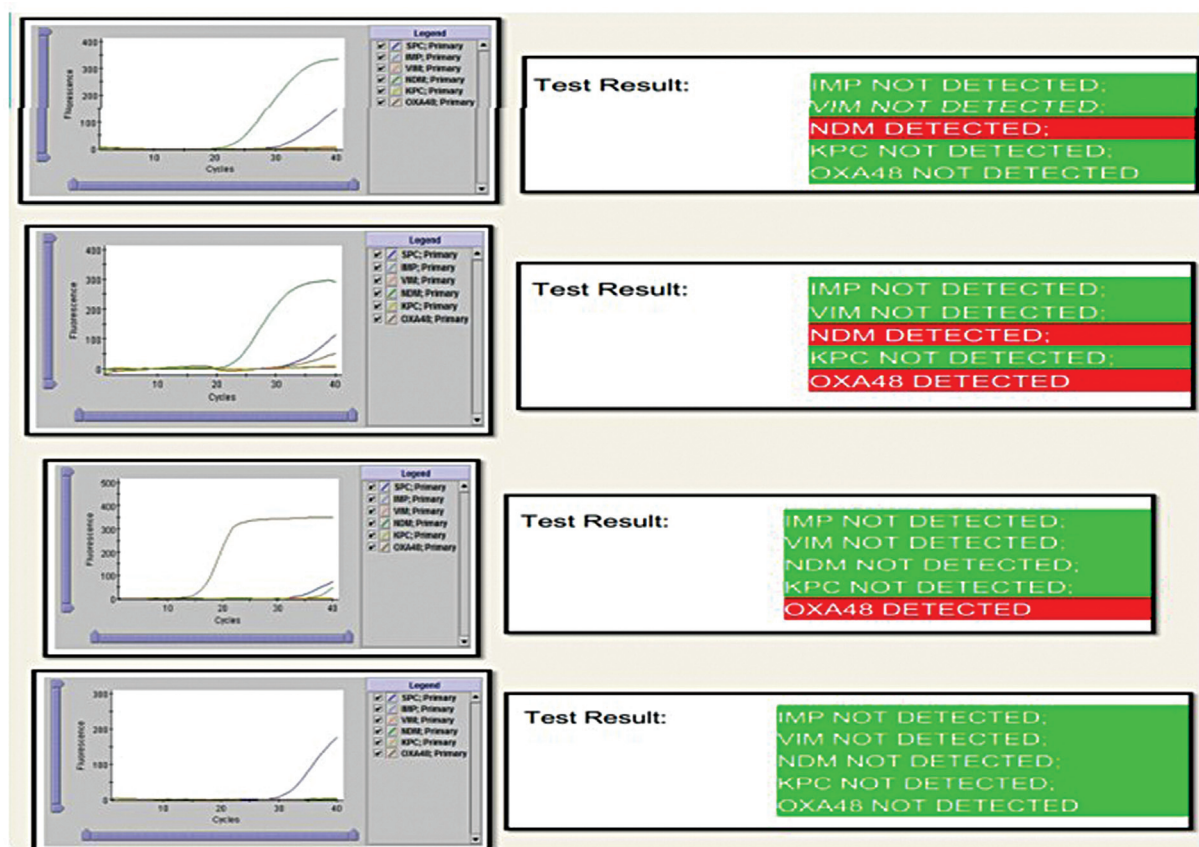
400
300
200
100
0
Fluorescence
10
20
30
40
Cycles

Legend
SPC; Primary
IMP; Primary
VIM; Primary
NDM; Primary
KPC; Primary
OXA48; Primary

Test Result:
IMP NOT DETECTED;
VIM NOT DETECTED;
NDM DETECTED;
KPC NOT DETECTED;
OXA48 NOT DETECTED

400
300
200
100
0
Fluorescence
10
20
30
40
Cycles

Legend
SPC; Primary
IMP; Primary
VIM; Primary
NDM; Primary
KPC; Primary
OXA48; Primary

Test Result:
IMP NOT DETECTED;
VIM NOT DETECTED;
NDM DETECTED;
KPC NOT DETECTED;
OXA48 DETECTED

500
400
300
200
100
0
Fluorescence
10
20
30
40
Cycles

Legend
SPC; Primary
IMP; Primary
VIM; Primary
NDM; Primary
KPC; Primary
OXA48; Primary

Test Result:
IMP NOT DETECTED;
VIM NOT DETECTED;
NDM NOT DETECTED;
KPC NOT DETECTED;
OXA48 DETECTED

300
200
100
0
Fluorescence
10
20
30
40
Cycles

Legend
SPC; Primary
IMP; Primary
VIM; Primary
NDM; Primary
KPC; Primary
OXA48; Primary

Test Result:
IMP NOT DETECTED;
VIM NOT DETECTED;
NDM NOT DETECTED;
KPC NOT DETECTED;
OXA48 NOT DETECTED